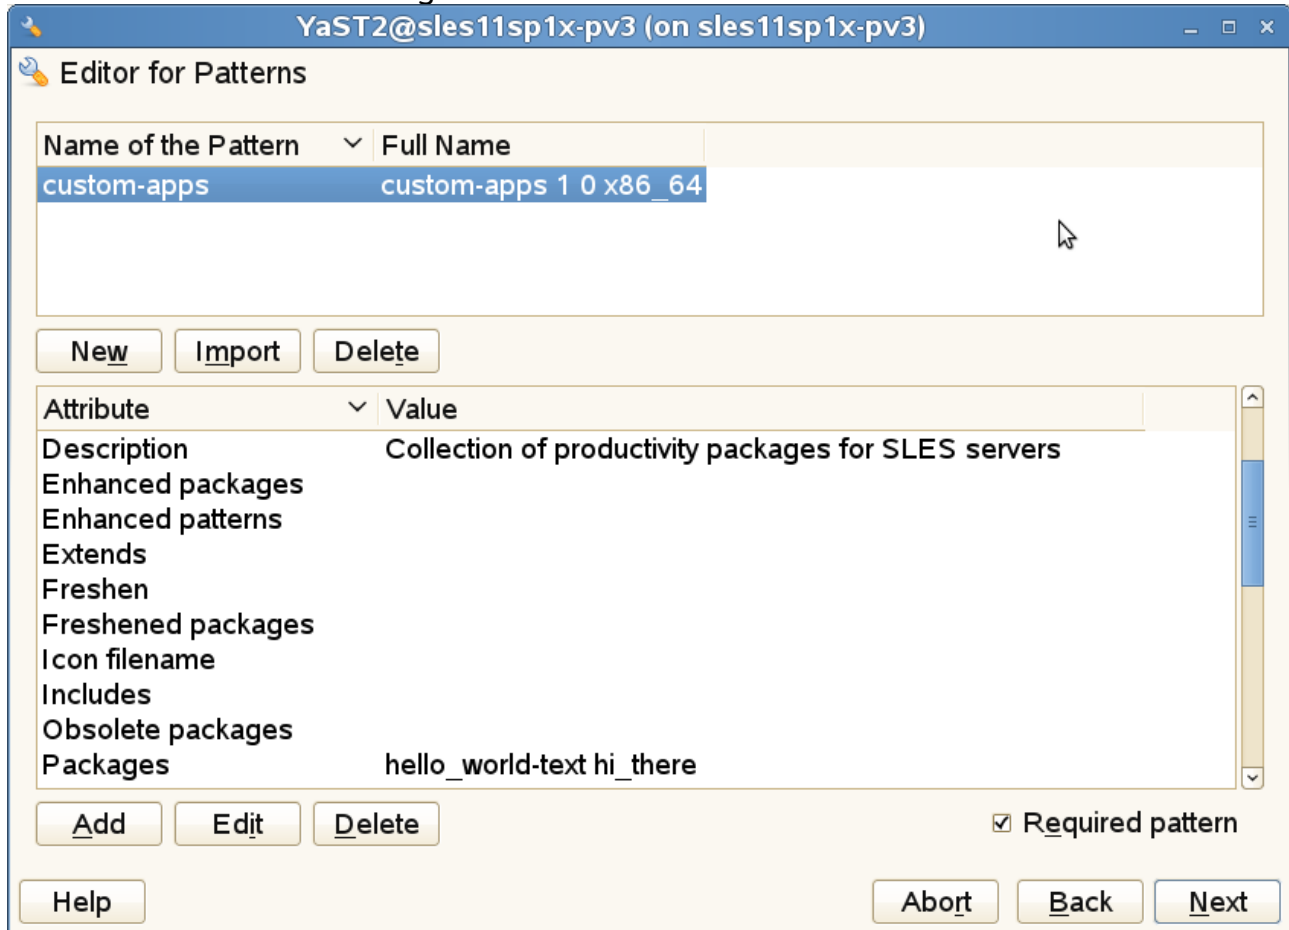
YaST2@sles11sp1x-pv3 (on sles11sp1x-pv3)

Editor for Patterns

| Name of the Pattern | Full Name |
|---|---|
| custom-apps | custom-apps 1 0 x86_64 |

New Import Delete

| Attribute | Value |
|---|---|
| Description | Collection of productivity packages for SLES servers |
| Enhanced packages | |
| Enhanced patterns | |
| Extends | |
| Freshen | |
| Freshened packages | |
| Icon filename | |
| Includes | |
| Obsolete packages | |
| Packages | hello_world-text hi_there |

Add Edit Delete

☑ Required pattern

Help

Abort Back Next